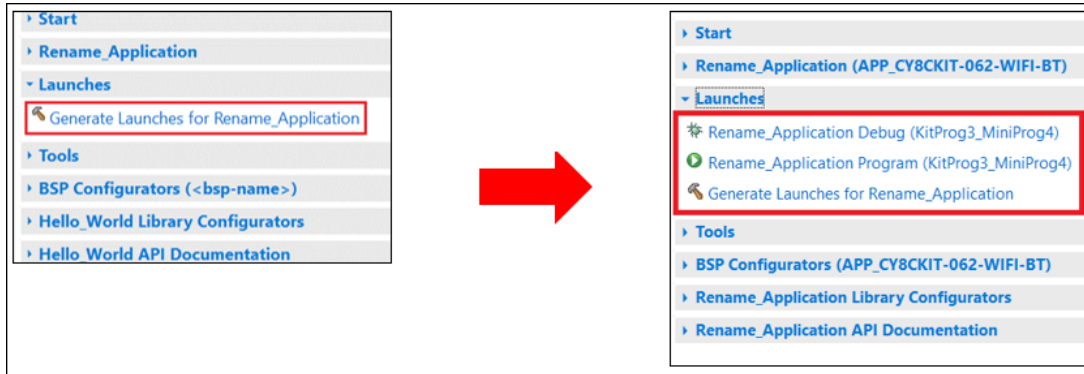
Start

Rename_Application

Launches

Generate Launches for Rename_Application

Tools

BSP Configurators (<bsp-name>)

Hello_World Library Configurators

Hello_World API Documentation

Start

Rename_Application (APP_CY8CKIT-062-WIFI-BT)

Launches

Rename_Application Debug (KitProg3_MiniProg4)

Rename_Application Program (KitProg3_MiniProg4)

Generate Launches for Rename_Application

Tools

BSP Configurators (APP_CY8CKIT-062-WIFI-BT)

Rename_Application Library Configurators

Rename_Application API Documentation